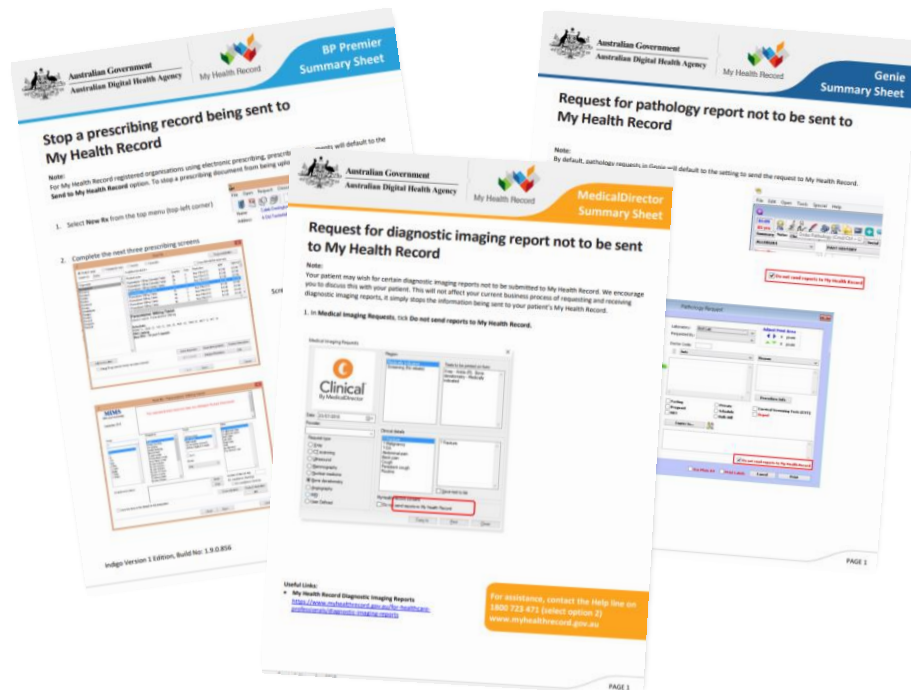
Australian Government
Australian Digital Health Agency

My Health Record

BP Premier
Summary Sheet

Stop a prescribing record being sent to My Health Record

Note:
For My Health Record registered organisations using electronic prescribing, prescrip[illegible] will default to the Send to My Health Record option. To stop a prescribing document from being uplo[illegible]

1. Select New Rx from the top menu (top left corner)

2. Complete the next three prescribing screens

Indigo Version 1 Edition, Build No: 1.9.0.856

Australian Government
Australian Digital Health Agency

My Health Record

Genie
Summary Sheet

Request for pathology report not to be sent to My Health Record

Note:
By default, pathology requests in Genie will default to the setting to send the request to My Health Record.

Do not send reports to My Health Record

Pathology Request

Do not send reports to My Health Record

PAGE 1

Australian Government
Australian Digital Health Agency

My Health Record

MedicalDirector
Summary Sheet

Request for diagnostic imaging report not to be sent to My Health Record

Note:
Your patient may wish for certain diagnostic imaging reports not to be submitted to My Health Record. We encourage you to discuss this with your patient. This will not affect your current business process of requesting and receiving diagnostic imaging reports, it simply stops the information being sent to your patient's My Health Record.

1. In Medical Imaging Requests, tick Do not send reports to My Health Record.

Medical Imaging Requests

Clinical
By MedicalDirector

Useful Links:
• My Health Record Diagnostic Imaging Reports
https://www.myhealthrecord.gov.au/for-healthcare-professionals/diagnostic-imaging-reports

For assistance, contact the Help line on 1800 723 471 (select option 2)
www.myhealthrecord.gov.au

PAGE 1